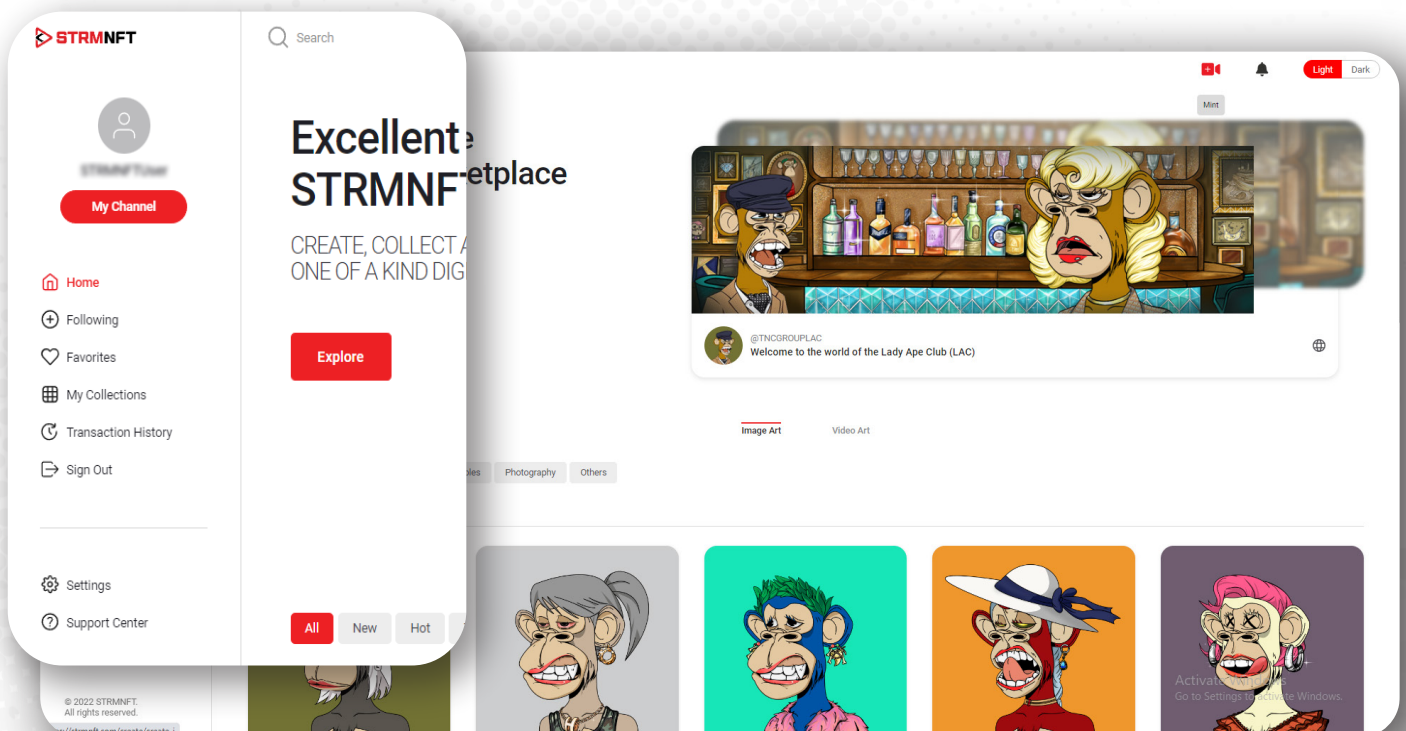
STRMNFT

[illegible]

My Channel

Home

Following

Favorites

My Collections

Transaction History

Sign Out

Settings

Support Center

© 2022 STRMNFT.
All rights reserved.

Search

Excellent e
STRMNF etplace

CREATE, COLLECT A
ONE OF A KIND DIG

Explore

All New Hot

Mint

Light Dark

@TNCGROUPLAC
Welcome to the world of the Lady Ape Club (LAC)

Image Art Video Art

bles Photography Others

Activate Windows
Go to Settings to activate Windows.